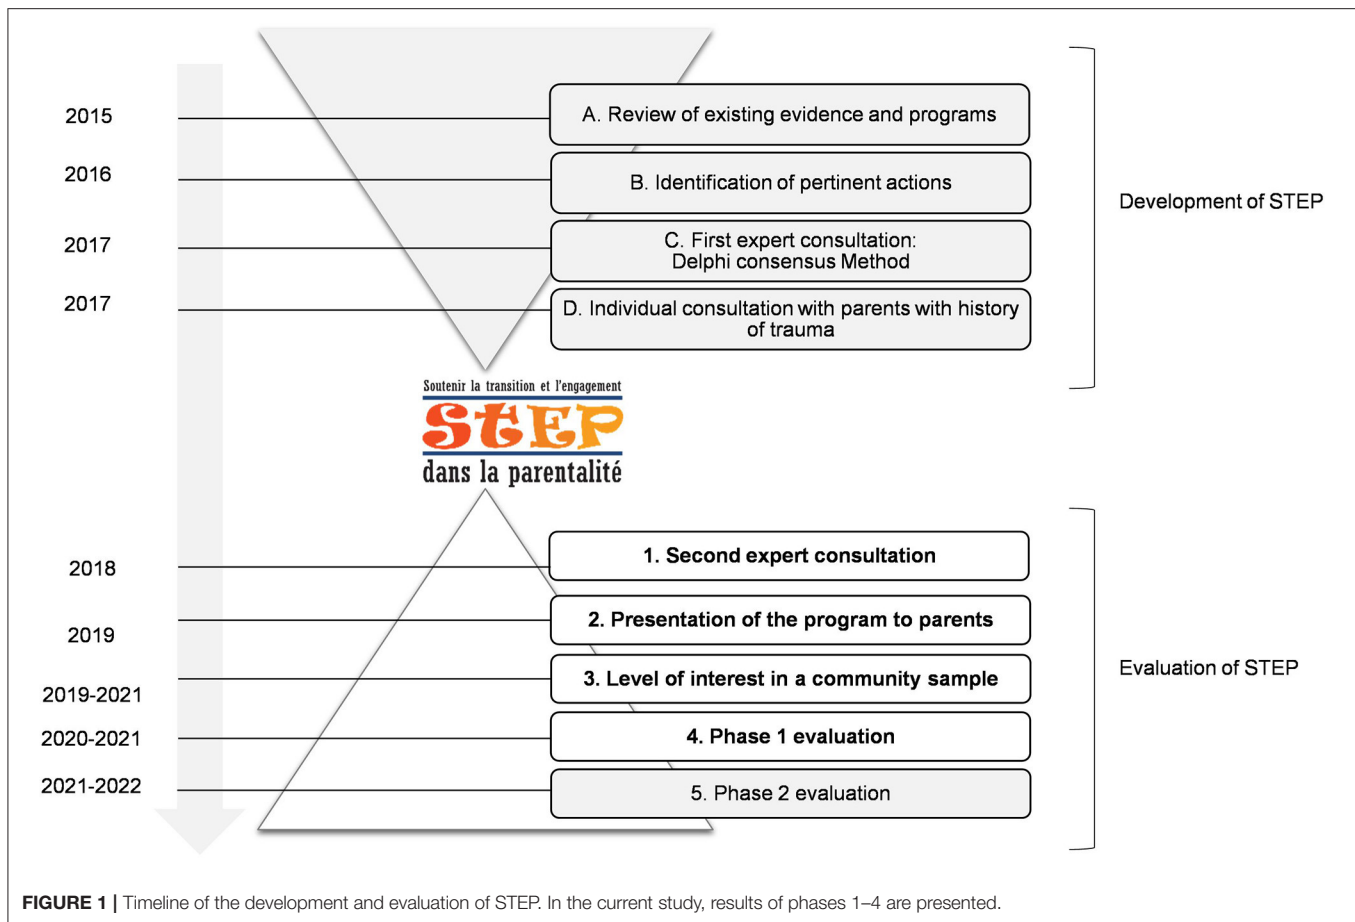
2015
A. Review of existing evidence and programs

2016
B. Identification of pertinent actions

2017
C. First expert consultation: Delphi consensus Method

2017
D. Individual consultation with parents with history of trauma

Development of STEP

Soutenir la transition et l'engagement
STEP
dans la parentalité

2018
1. Second expert consultation

2019
2. Presentation of the program to parents

2019-2021
3. Level of interest in a community sample

2020-2021
4. Phase 1 evaluation

2021-2022
5. Phase 2 evaluation

Evaluation of STEP

FIGURE 1 | Timeline of the development and evaluation of STEP. In the current study, results of phases 1–4 are presented.